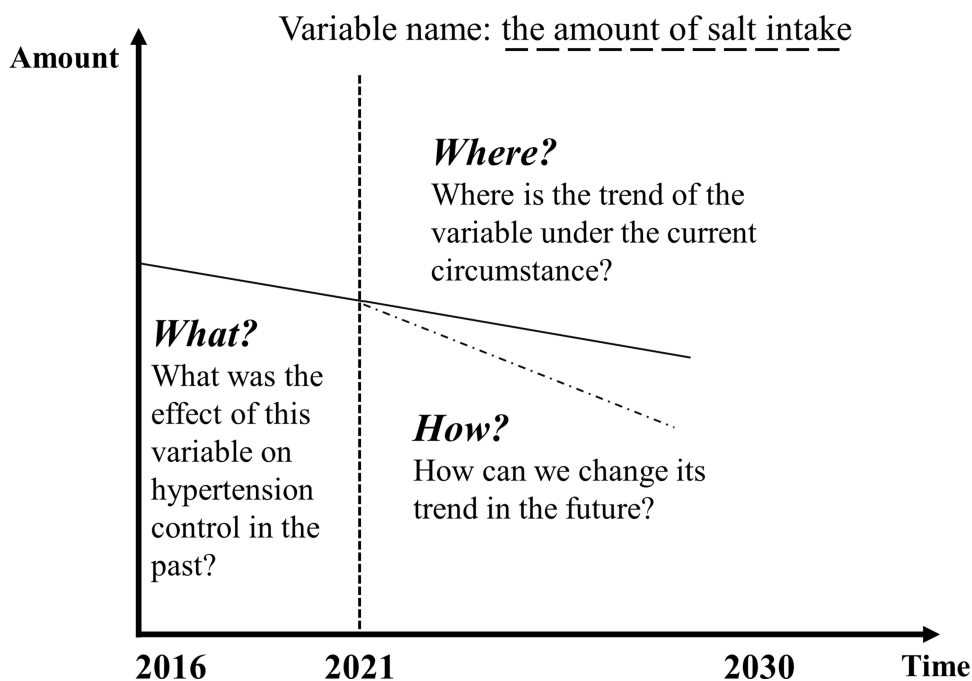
Variable name: the amount of salt intake

Amount

Where?
Where is the trend of the variable under the current circumstance?

What?
What was the effect of this variable on hypertension control in the past?

How?
How can we change its trend in the future?

2016
2021
2030
Time